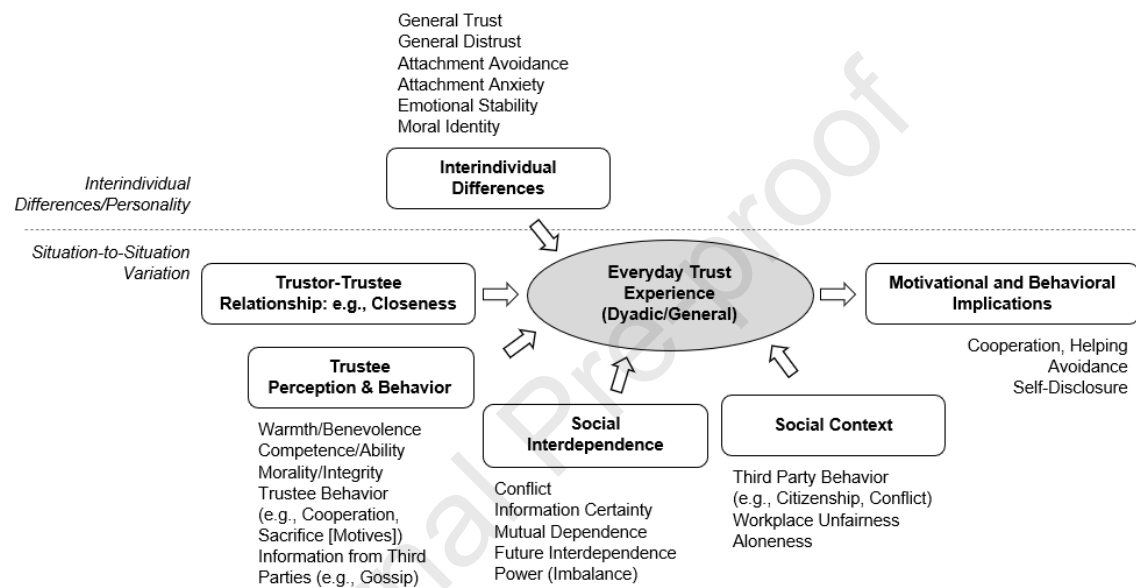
General Trust
General Distrust
Attachment Avoidance
Attachment Anxiety
Emotional Stability
Moral Identity

Interindividual Differences

Interindividual Differences/Personality

Situation-to-Situation Variation

Trustor-Trustee Relationship: e.g., Closeness

Everyday Trust Experience (Dyadic/General)

Motivational and Behavioral Implications

Cooperation, Helping
Avoidance
Self-Disclosure

Trustee Perception & Behavior

Warmth/Benevolence
Competence/Ability
Morality/Integrity
Trustee Behavior (e.g., Cooperation, Sacrifice [Motives])
Information from Third Parties (e.g., Gossip)

Social Interdependence

Conflict
Information Certainty
Mutual Dependence
Future Interdependence
Power (Imbalance)

Social Context

Third Party Behavior (e.g., Citizenship, Conflict)
Workplace Unfairness
Aloneness

Journal Pre-proof